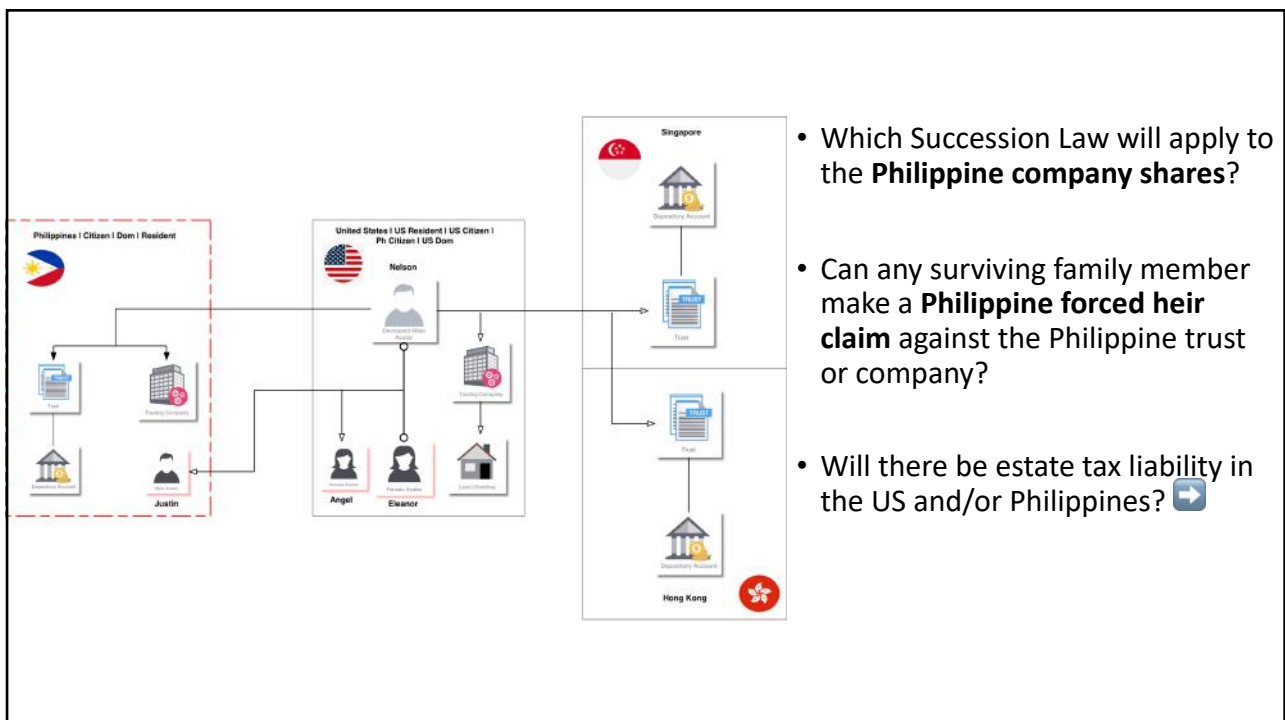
Philippines | Citizen | Dom | Resident

Trust

Trading Company

Depository Account

Justin

United States | US Resident | US Citizen | Ph Citizen | US Dom

Nelson

Deceased Male Avatar

Trading Company

Angel

Eleanor

Singapore

Depository Account

TRUST

Trust

TRUST

Trust

Depository Account

Hong Kong

• Which Succession Law will apply to the **Philippine company shares**?

• Can any surviving family member make a **Philippine forced heir claim** against the Philippine trust or company?

• Will there be estate tax liability in the US and/or Philippines?